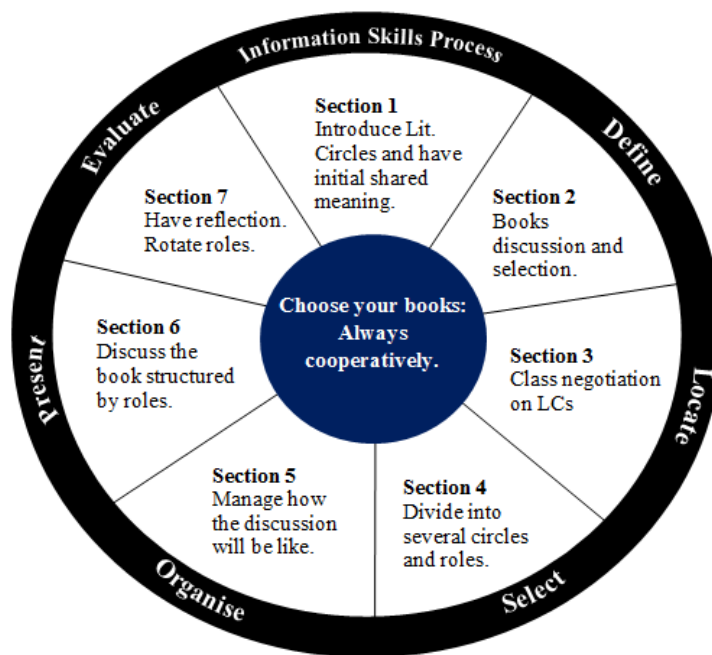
Information Skills Process

Define

Locate

Select

Organise

Present

Evaluate

Section 1
Introduce Lit. Circles and have initial shared meaning.

Section 2
Books discussion and selection.

Section 3
Class negotiation on LCs

Section 4
Divide into several circles and roles.

Section 5
Manage how the discussion will be like.

Section 6
Discuss the book structured by roles.

Section 7
Have reflection. Rotate roles.

Choose your books: Always cooperatively.